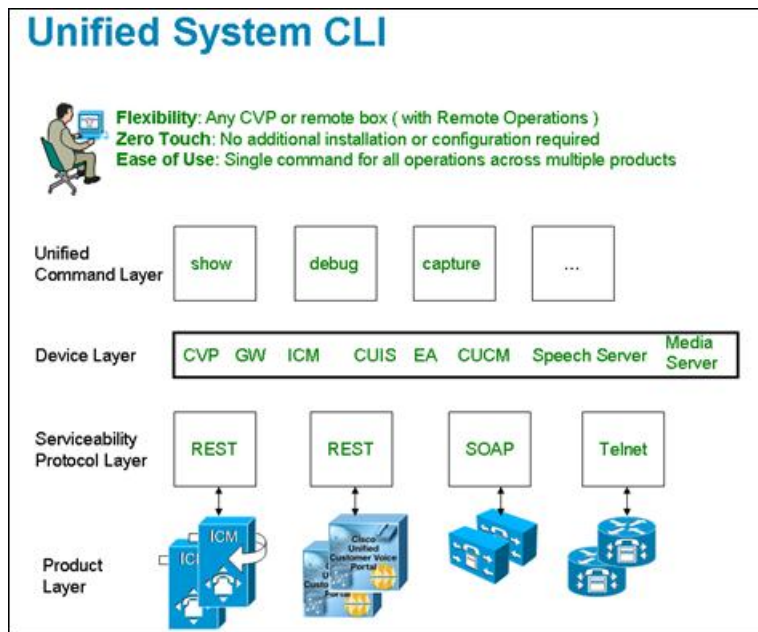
Unified System CLI

Flexibility: Any CVP or remote box ( with Remote Operations )
Zero Touch: No additional installation or configuration required
Ease of Use: Single command for all operations across multiple products

Unified Command Layer

show

debug

capture

...

Device Layer

CVP GW ICM CUIS EA CUCM Speech Server Media Server

Serviceability Protocol Layer

REST

REST

SOAP

Telnet

Product Layer

ICM

ICM

Cisco Unified Customer Voice Portal

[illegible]